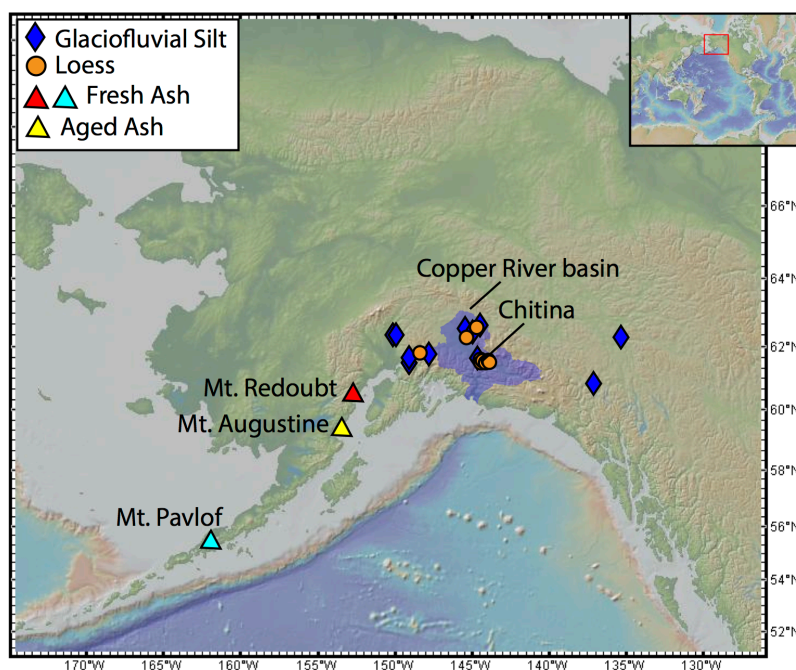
Glaciofluvial Silt
Loess
Fresh Ash
Aged Ash

Copper River basin
Chitina
Mt. Redoubt
Mt. Augustine
Mt. Pavlof

66°N
64°N
62°N
60°N
58°N
56°N
54°N
52°N

170°W 165°W 160°W 155°W 150°W 145°W 140°W 135°W 130°W